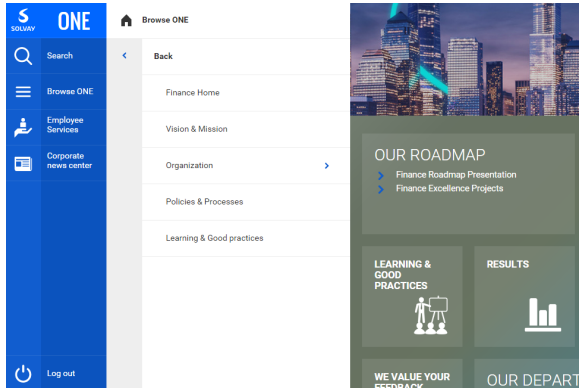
S
SOLVAY
ONE

Search

Browse ONE

Employee Services

Corporate news center

Log out

Browse ONE

Back

Finance Home

Vision & Mission

Organization

Policies & Processes

Learning & Good practices

OUR ROADMAP

Finance Roadmap Presentation

Finance Excellence Projects

LEARNING & GOOD PRACTICES

RESULTS

WE VALUE YOUR FEEDBACK

OUR DEPART